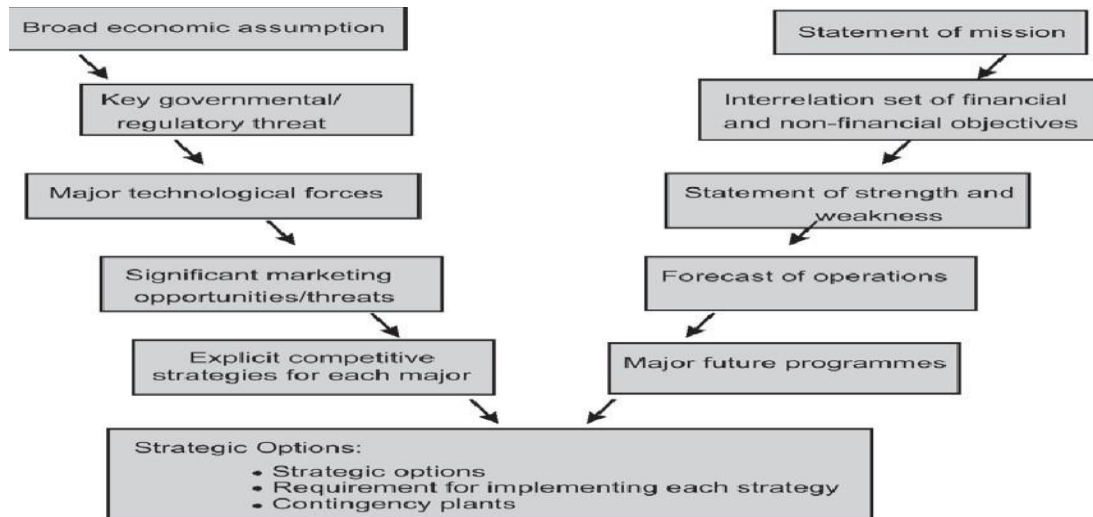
Broad economic assumption

Key governmental/ regulatory threat

Major technological forces

Significant marketing opportunities/threats

Explicit competitive strategies for each major

Statement of mission

Interrelation set of financial and non-financial objectives

Statement of strength and weakness

Forecast of operations

Major future programmes

Strategic Options:
- Strategic options
- Requirement for implementing each strategy
- Contingency plants